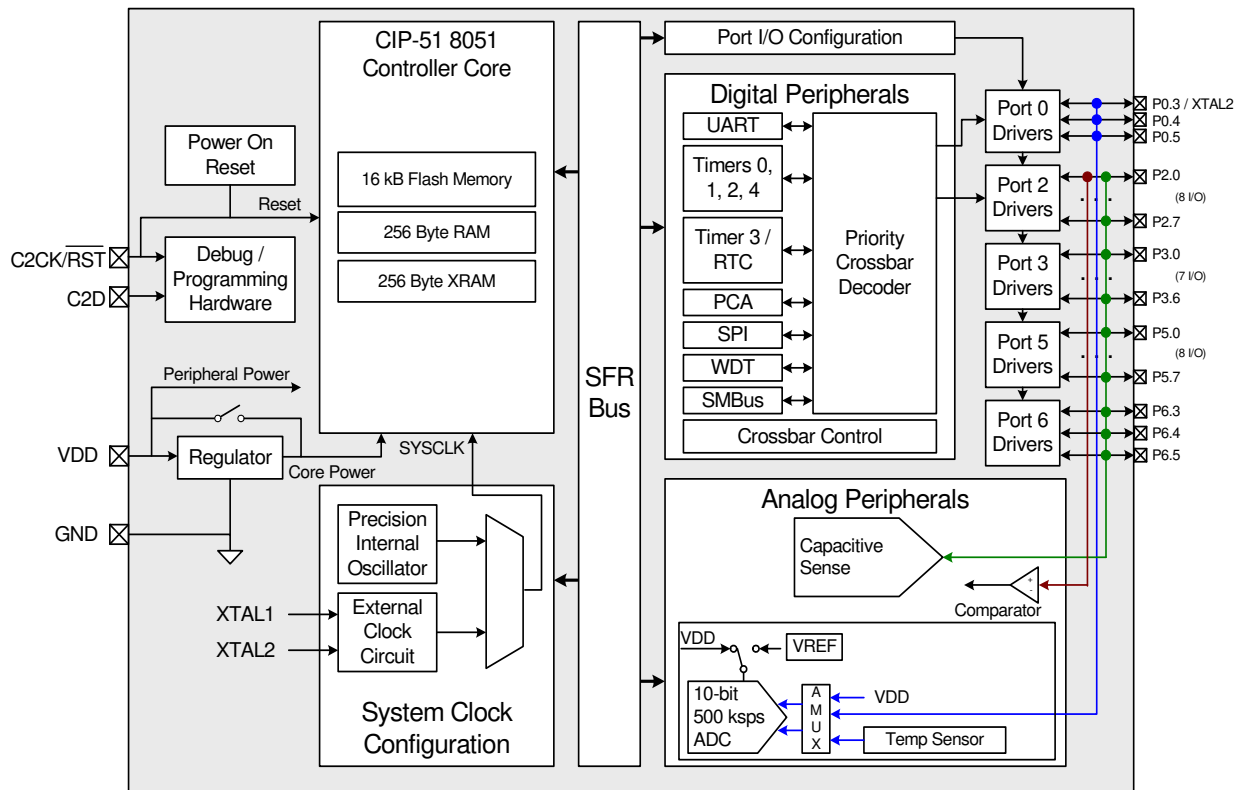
CIP-51 8051 Controller Core

16 kB Flash Memory

256 Byte RAM

256 Byte XRAM

Power On Reset

Reset

C2CK/$\overline{RST}$

C2D

Debug / Programming Hardware

Peripheral Power

VDD

Regulator

Core Power

SYSCLK

GND

Precision Internal Oscillator

XTAL1

XTAL2

External Clock Circuit

System Clock Configuration

SFR Bus

Port I/O Configuration

Digital Peripherals

UART

Timers 0, 1, 2, 4

Timer 3 / RTC

PCA

SPI

WDT

SMBus

Priority Crossbar Decoder

Crossbar Control

Port 0 Drivers

Port 2 Drivers

Port 3 Drivers

Port 5 Drivers

Port 6 Drivers

P0.3 / XTAL2
P0.4
P0.5
P2.0
(8 I/O)
P2.7
P3.0
(7 I/O)
P3.6
P5.0
(8 I/O)
P5.7
P6.3
P6.4
P6.5

Analog Peripherals

Capacitive Sense

Comparator

VDD

VREF

10-bit 500 ksps ADC

A M U X

VDD

Temp Sensor